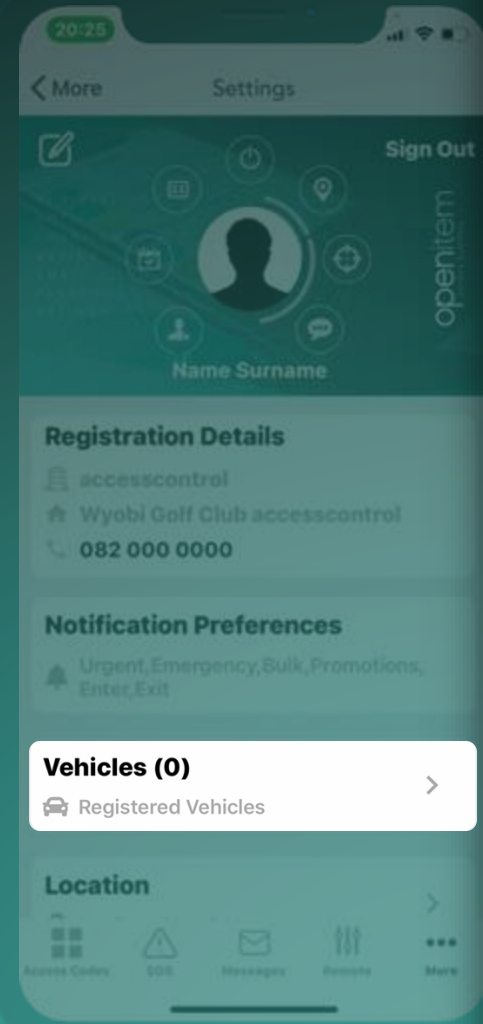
20:25

< More

Settings

Sign Out

openitem

Name Surname

Registration Details

accesscontrol

Wyobi Golf Club accesscontrol

082 000 0000

Notification Preferences

Urgent,Emergency,Bulk,Promotions,Enter,Exit

Vehicles (0)

Registered Vehicles

Location

Access Codes

SOS

Messages

Remote

More